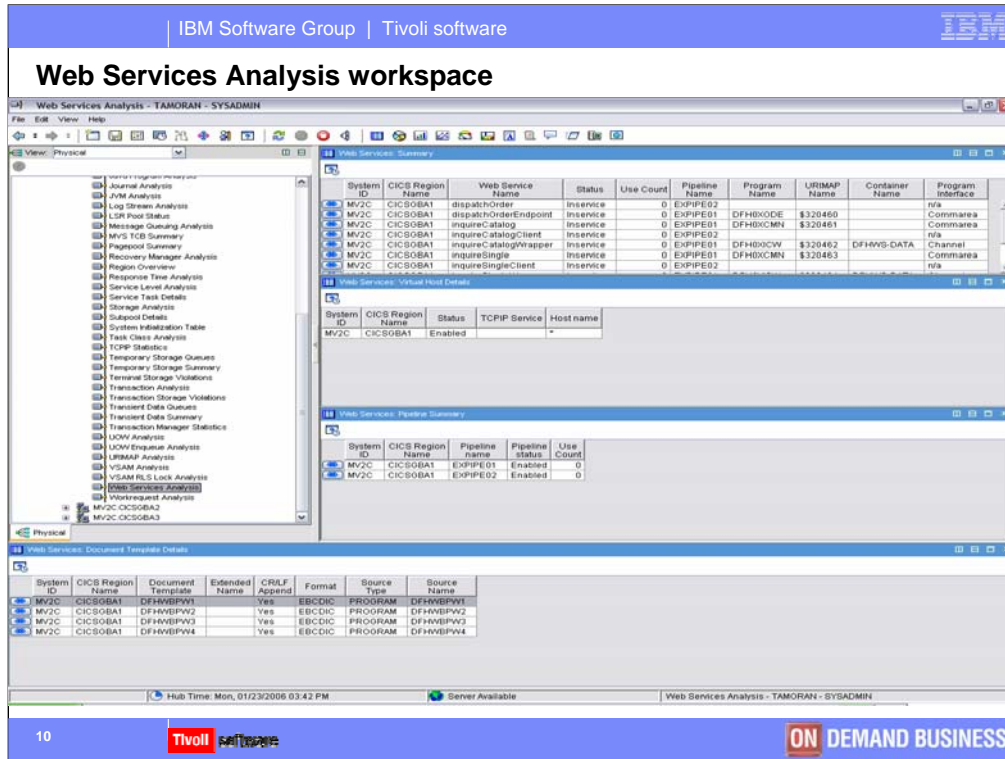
IBM Software Group | Tivoli software

IBM

Web Services Analysis workspace

Web Services Analysis - TAMORAN - SYSADMIN

File Edit View Help

View: Physical

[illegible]
Journal Analysis
JVM Analysis
Log Stream Analysis
LSR Pool Status
Message Queuing Analysis
MVS TCB Summary
Pagepool Summary
Recovery Manager Analysis
Region Overview
Response Time Analysis
Service Level Analysis
Service Task Details
Storage Analysis
Subpool Details
System Initialization Table
Task Class Analysis
TCPIP Statistics
Temporary Storage Queues
Temporary Storage Summary
Terminal Storage Violations
Transaction Analysis
Transaction Storage Violations
Transient Data Queues
Transient Data Summary
Transaction Manager Statistics
UOW Analysis
UOW Enqueue Analysis
URIMAP Analysis
VSAM Analysis
VSAM RLS Lock Analysis
Web Services Analysis
Workrequest Analysis
MV2C:CICSOBA2
MV2C:CICSOBA3

Physical

Web Services: Summary

| System ID | CICS Region Name | Web Service Name | Status | Use Count | Pipeline Name | Program Name | URIMAP Name | Container Name | Program Interface |
|---|---|---|---|---|---|---|---|---|---|
| MV2C | CICSOBA1 | dispatchOrder | Inservice | 0 | EXPIPE02 | | | | n/a |
| MV2C | CICSOBA1 | dispatchOrderEndpoint | Inservice | 0 | EXPIPE01 | DFH0XODE | $320460 | | Commarea |
| MV2C | CICSOBA1 | inquireCatalog | Inservice | 0 | EXPIPE01 | DFH0XCMN | $320461 | | Commarea |
| MV2C | CICSOBA1 | inquireCatalogClient | Inservice | 0 | EXPIPE02 | | | | n/a |
| MV2C | CICSOBA1 | inquireCatalogWrapper | Inservice | 0 | EXPIPE01 | DFH0XICW | $320462 | DFHWS-DATA | Channel |
| MV2C | CICSOBA1 | inquireSingle | Inservice | 0 | EXPIPE01 | DFH0XCMN | $320463 | | Commarea |
| MV2C | CICSOBA1 | inquireSingleClient | Inservice | 0 | EXPIPE02 | | | | n/a |

Web Services: Virtual Host Details

| System ID | CICS Region Name | Status | TCPIP Service | Host name |
|---|---|---|---|---|
| MV2C | CICSOBA1 | Enabled | | * |

Web Services: Pipeline Summary

| System ID | CICS Region Name | Pipeline name | Pipeline status | Use Count |
|---|---|---|---|---|
| MV2C | CICSOBA1 | EXPIPE01 | Enabled | 0 |
| MV2C | CICSOBA1 | EXPIPE02 | Enabled | 0 |

Web Services: Document Template Details

| System ID | CICS Region Name | Document Template | Extended Name | CR/LF Append | Format | Source Type | Source Name |
|---|---|---|---|---|---|---|---|
| MV2C | CICSOBA1 | DFHWBPW1 | | Yes | EBCDIC | PROGRAM | DFHWBPW1 |
| MV2C | CICSOBA1 | DFHWBPW2 | | Yes | EBCDIC | PROGRAM | DFHWBPW2 |
| MV2C | CICSOBA1 | DFHWBPW3 | | Yes | EBCDIC | PROGRAM | DFHWBPW3 |
| MV2C | CICSOBA1 | DFHWBPW4 | | Yes | EBCDIC | PROGRAM | DFHWBPW4 |

Hub Time: Mon, 01/23/2006 03:42 PM | Server Available | Web Services Analysis - TAMORAN - SYSADMIN

10

Tivoli software

ON DEMAND BUSINESS